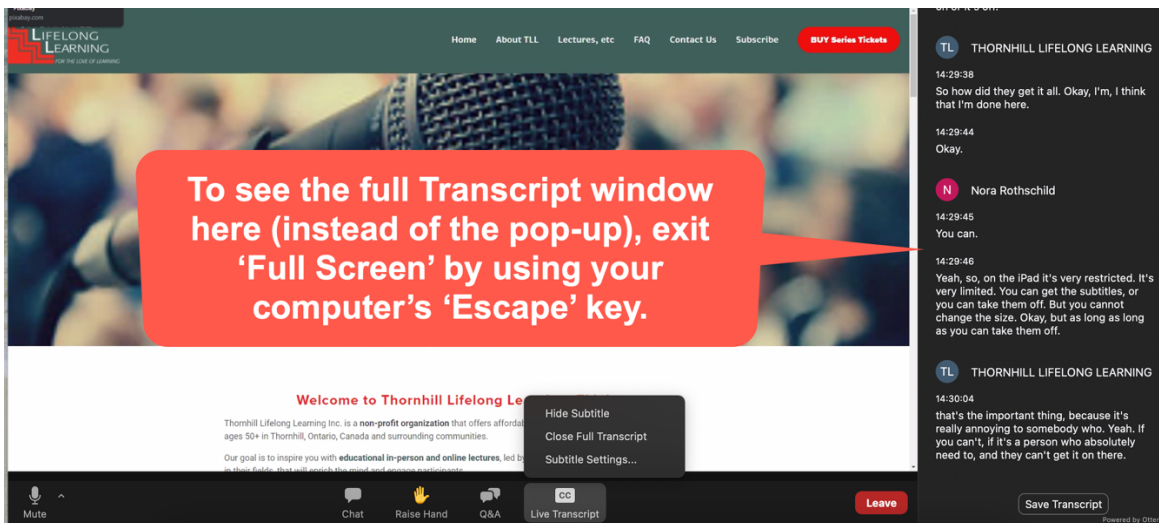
Pixabay
pixabay.com

LIFELONG LEARNING
FOR THE LOVE OF LEARNING

Home About TLL Lectures, etc FAQ Contact Us Subscribe BUY Series Tickets

To see the full Transcript window here (instead of the pop-up), exit 'Full Screen' by using your computer's 'Escape' key.

Welcome to Thornhill Lifelong Le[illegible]

Thornhill Lifelong Learning Inc. is a non-profit organization that offers affordab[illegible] ages 50+ in Thornhill, Ontario, Canada and surrounding communities.

Our goal is to inspire you with educational in-person and online lectures, led by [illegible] in their fields, that will enrich the mind and engage participants.

Hide Subtitle
Close Full Transcript
Subtitle Settings...

Mute Chat Raise Hand Q&A CC Live Transcript Leave

on or it's off.

TL THORNHILL LIFELONG LEARNING
14:29:38
So how did they get it all. Okay, I'm, I think that I'm done here.

14:29:44
Okay.

N Nora Rothschild
14:29:45
You can.

14:29:46
Yeah, so, on the iPad it's very restricted. It's very limited. You can get the subtitles, or you can take them off. But you cannot change the size. Okay, but as long as long as you can take them off.

TL THORNHILL LIFELONG LEARNING
14:30:04
that's the important thing, because it's really annoying to somebody who. Yeah. If you can't, if it's a person who absolutely need to, and they can't get it on there.

Save Transcript
Powered by Otter